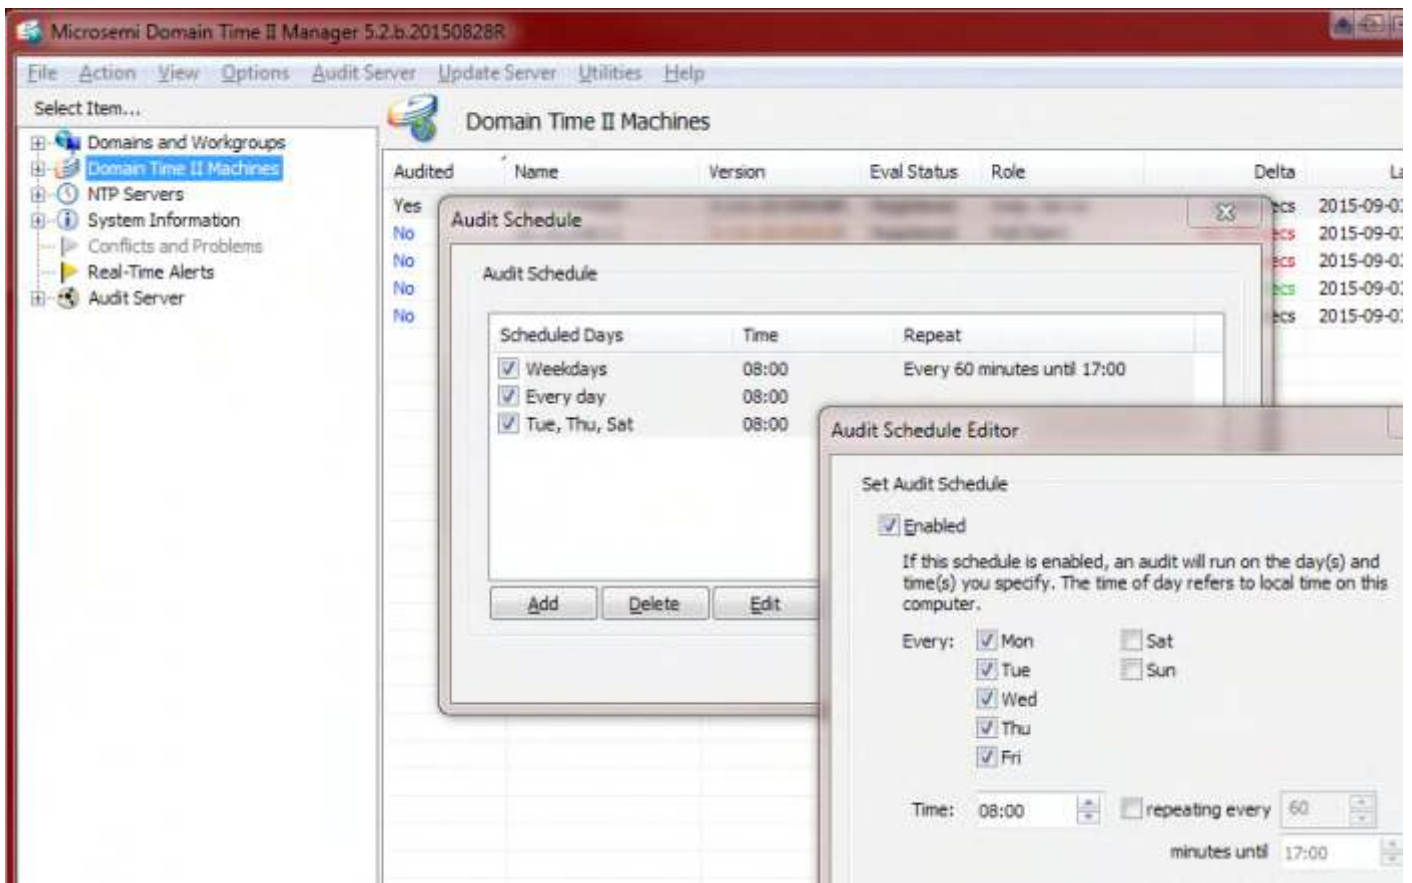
Microsemi Domain Time II Manager 5.2.b.20150828R

File Action View Options Audit Server Update Server Utilities Help

Select Item...

Domains and Workgroups
Domain Time II Machines
NTP Servers
System Information
Conflicts and Problems
Real-Time Alerts
Audit Server

Domain Time II Machines

| Audited | Name | Version | Eval Status | Role | Delta | La |
|---|---|---|---|---|---|---|
| Yes | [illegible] | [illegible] | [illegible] | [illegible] | ecs | 2015-09-0 |
| No | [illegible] | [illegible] | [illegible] | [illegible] | ecs | 2015-09-0 |
| No | | | | | ecs | 2015-09-0 |
| No | | | | | ecs | 2015-09-0 |
| No | | | | | ecs | 2015-09-0 |

Audit Schedule

Audit Schedule

| Scheduled Days | Time | Repeat |
|---|---|---|
| Weekdays | 08:00 | Every 60 minutes until 17:00 |
| Every day | 08:00 | |
| Tue, Thu, Sat | 08:00 | |

Add Delete Edit

Audit Schedule Editor

Set Audit Schedule

Enabled

If this schedule is enabled, an audit will run on the day(s) and time(s) you specify. The time of day refers to local time on this computer.

Every: Mon Tue Wed Thu Fri Sat Sun

Time: 08:00 repeating every 60

minutes until 17:00